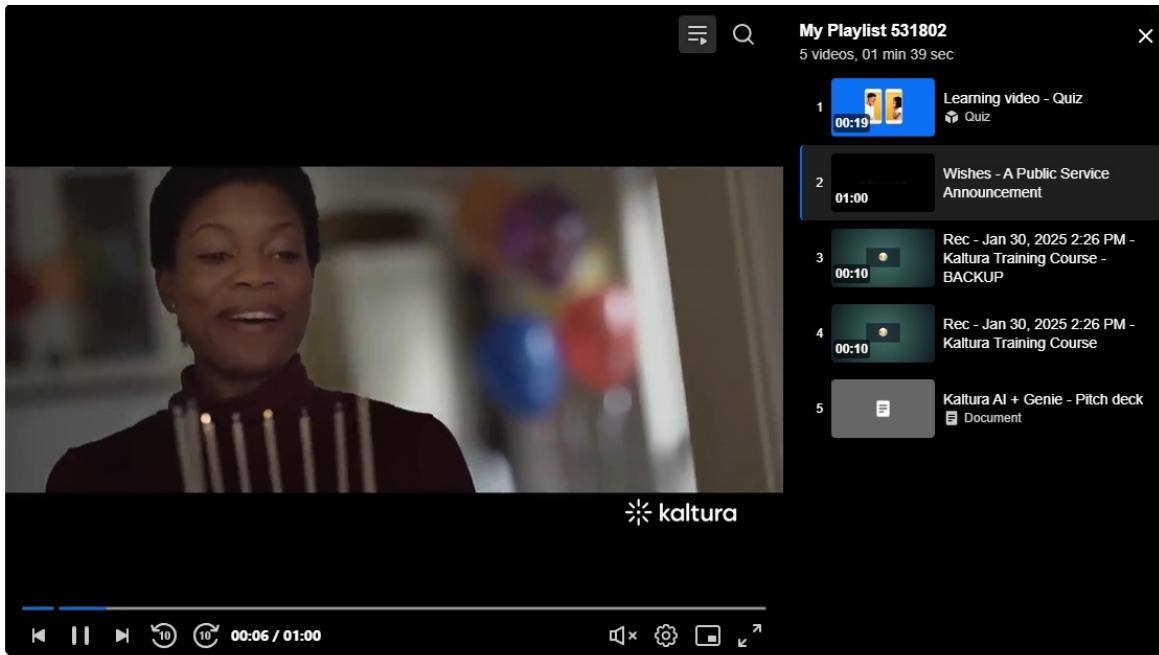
My Playlist 531802
5 videos, 01 min 39 sec

1 00:19 Learning video - Quiz
Quiz

2 01:00 Wishes - A Public Service Announcement

3 00:10 Rec - Jan 30, 2025 2:26 PM - Kaltura Training Course - BACKUP

4 00:10 Rec - Jan 30, 2025 2:26 PM - Kaltura Training Course

5 Kaltura AI + Genie - Pitch deck
Document

kaltura

10 10 00:06 / 01:00